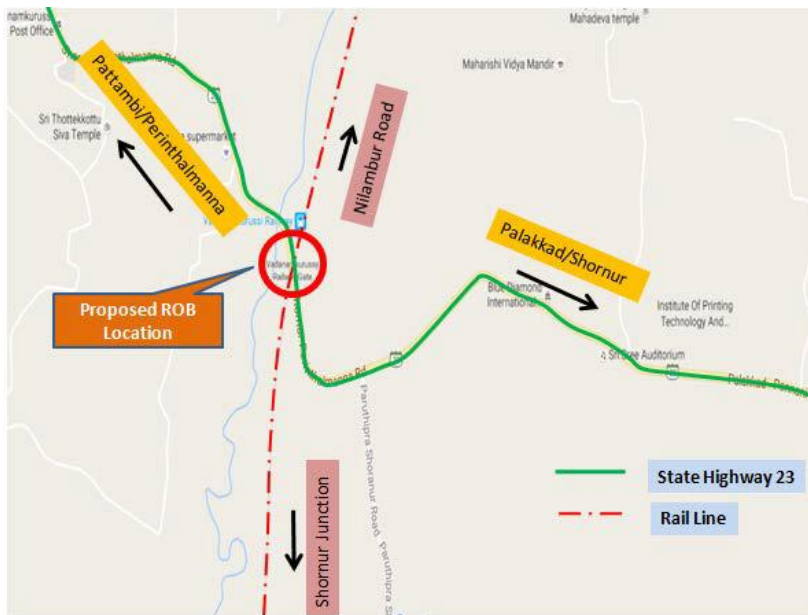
Pattambi/Perinthalmanna

Nilambur Road

Palakkad/Shornur

Proposed ROB Location

Shornur Junction

State Highway 23

Rail Line

namkurussi Post Office

Mahadeva temple

Maharishi Vidya Mandir

Sri Thottekkottu Siva Temple

supermarket

Vadanamkurussi Railway Gate

Blue Diamond International

Institute Of Printing Technology And...

Sri Sree Auditorium

Paruthipra Shoranur Road

Palakkad - Ponnani Rd